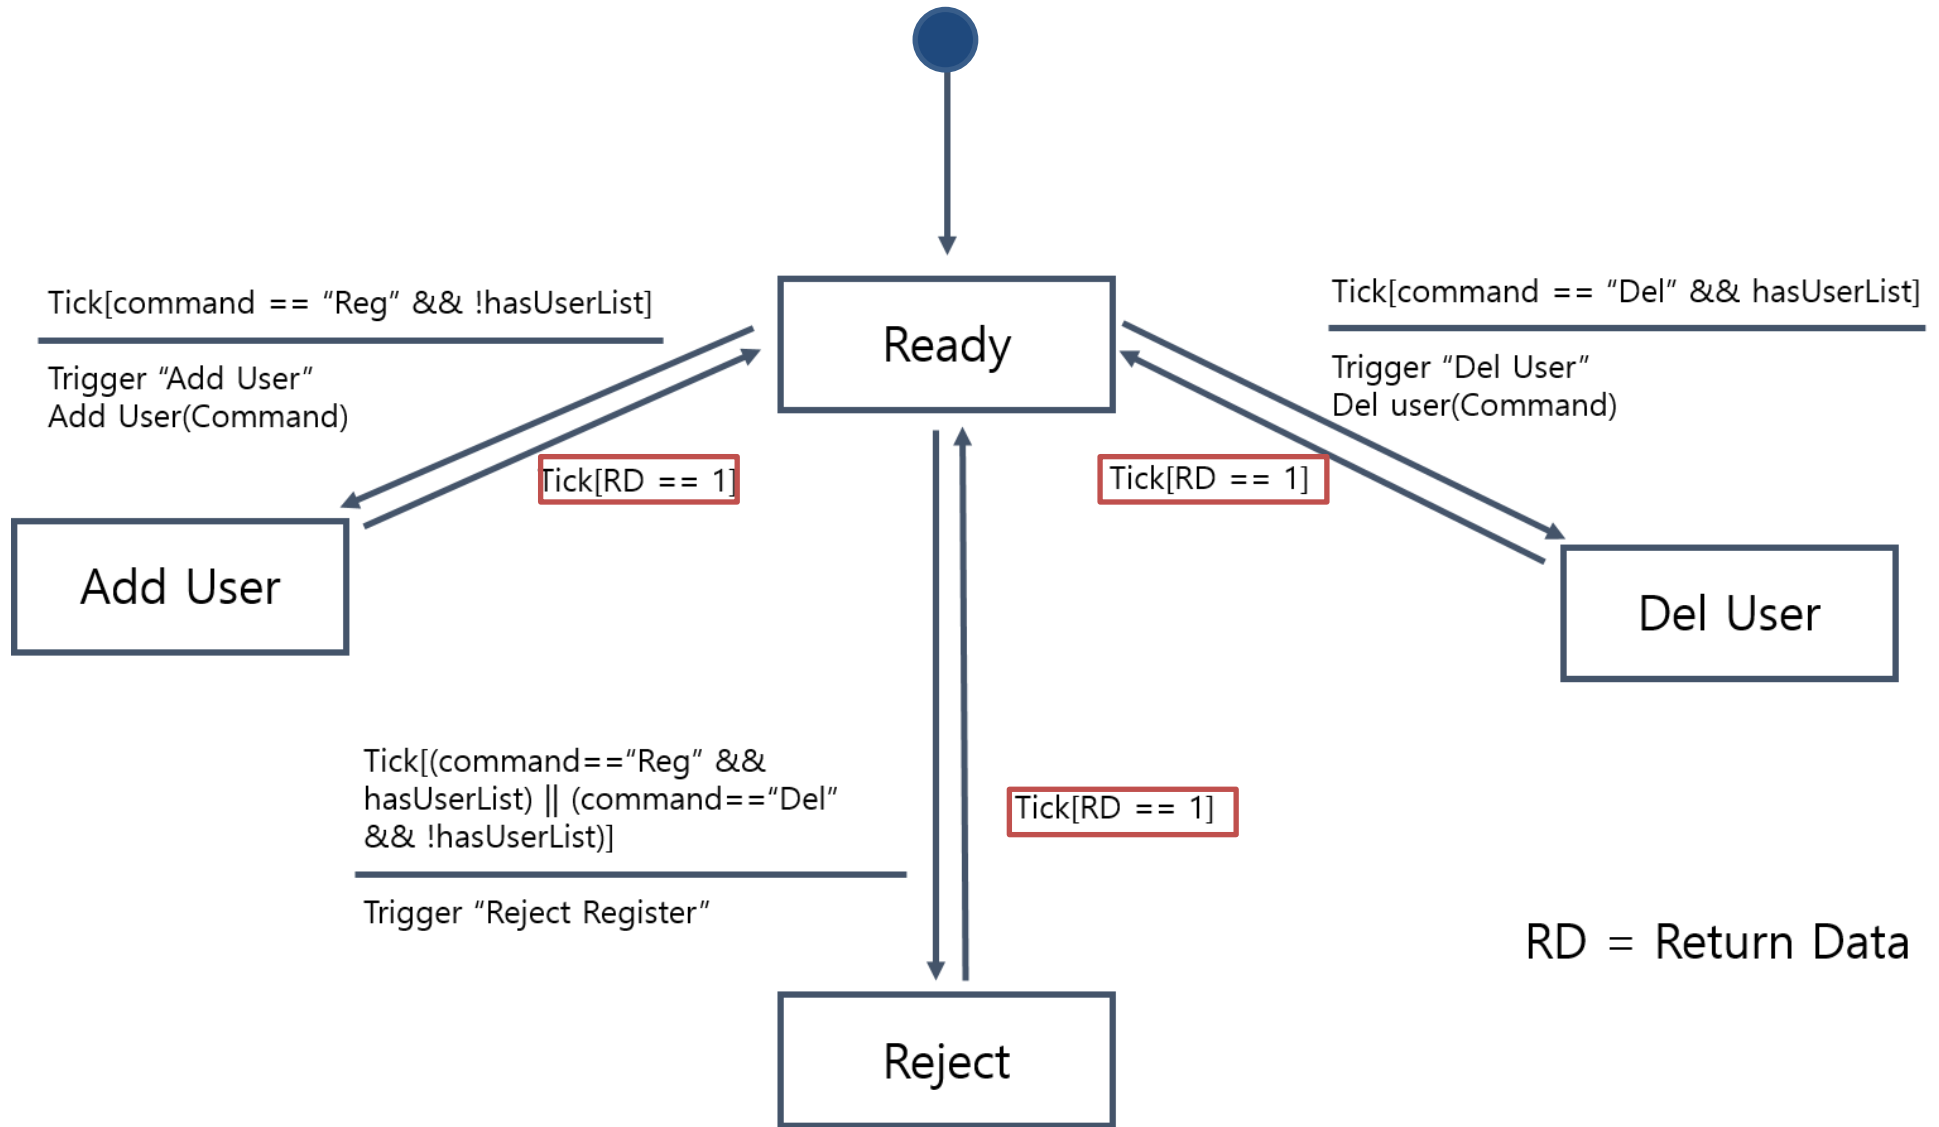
Tick[command == "Reg" && !hasUserList]

Trigger "Add User"
Add User(Command)

Ready

Tick[command == "Del" && hasUserList]

Trigger "Del User"
Del user(Command)

Tick[RD == 1]

Tick[RD == 1]

Add User

Del User

Tick[(command=="Reg" && hasUserList) || (command=="Del" && !hasUserList)]

Trigger "Reject Register"

Tick[RD == 1]

RD = Return Data

Reject